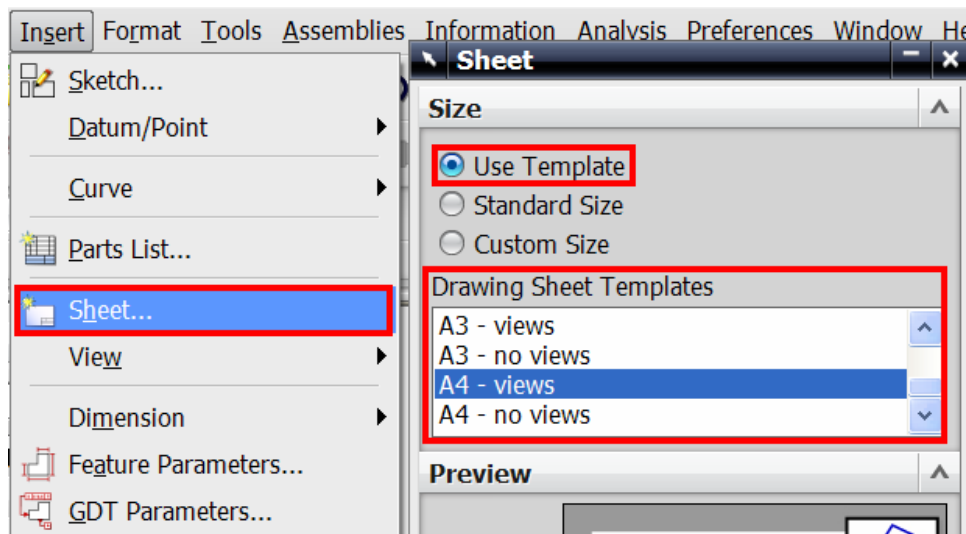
Insert Format Tools Assemblies Information Analysis Preferences Window He

Sketch...
Datum/Point
Curve
Parts List...
Sheet...
View
Dimension
Feature Parameters...
GDT Parameters...

Sheet

Size

Use Template
Standard Size
Custom Size

Drawing Sheet Templates
A3 - views
A3 - no views
A4 - views
A4 - no views

Preview